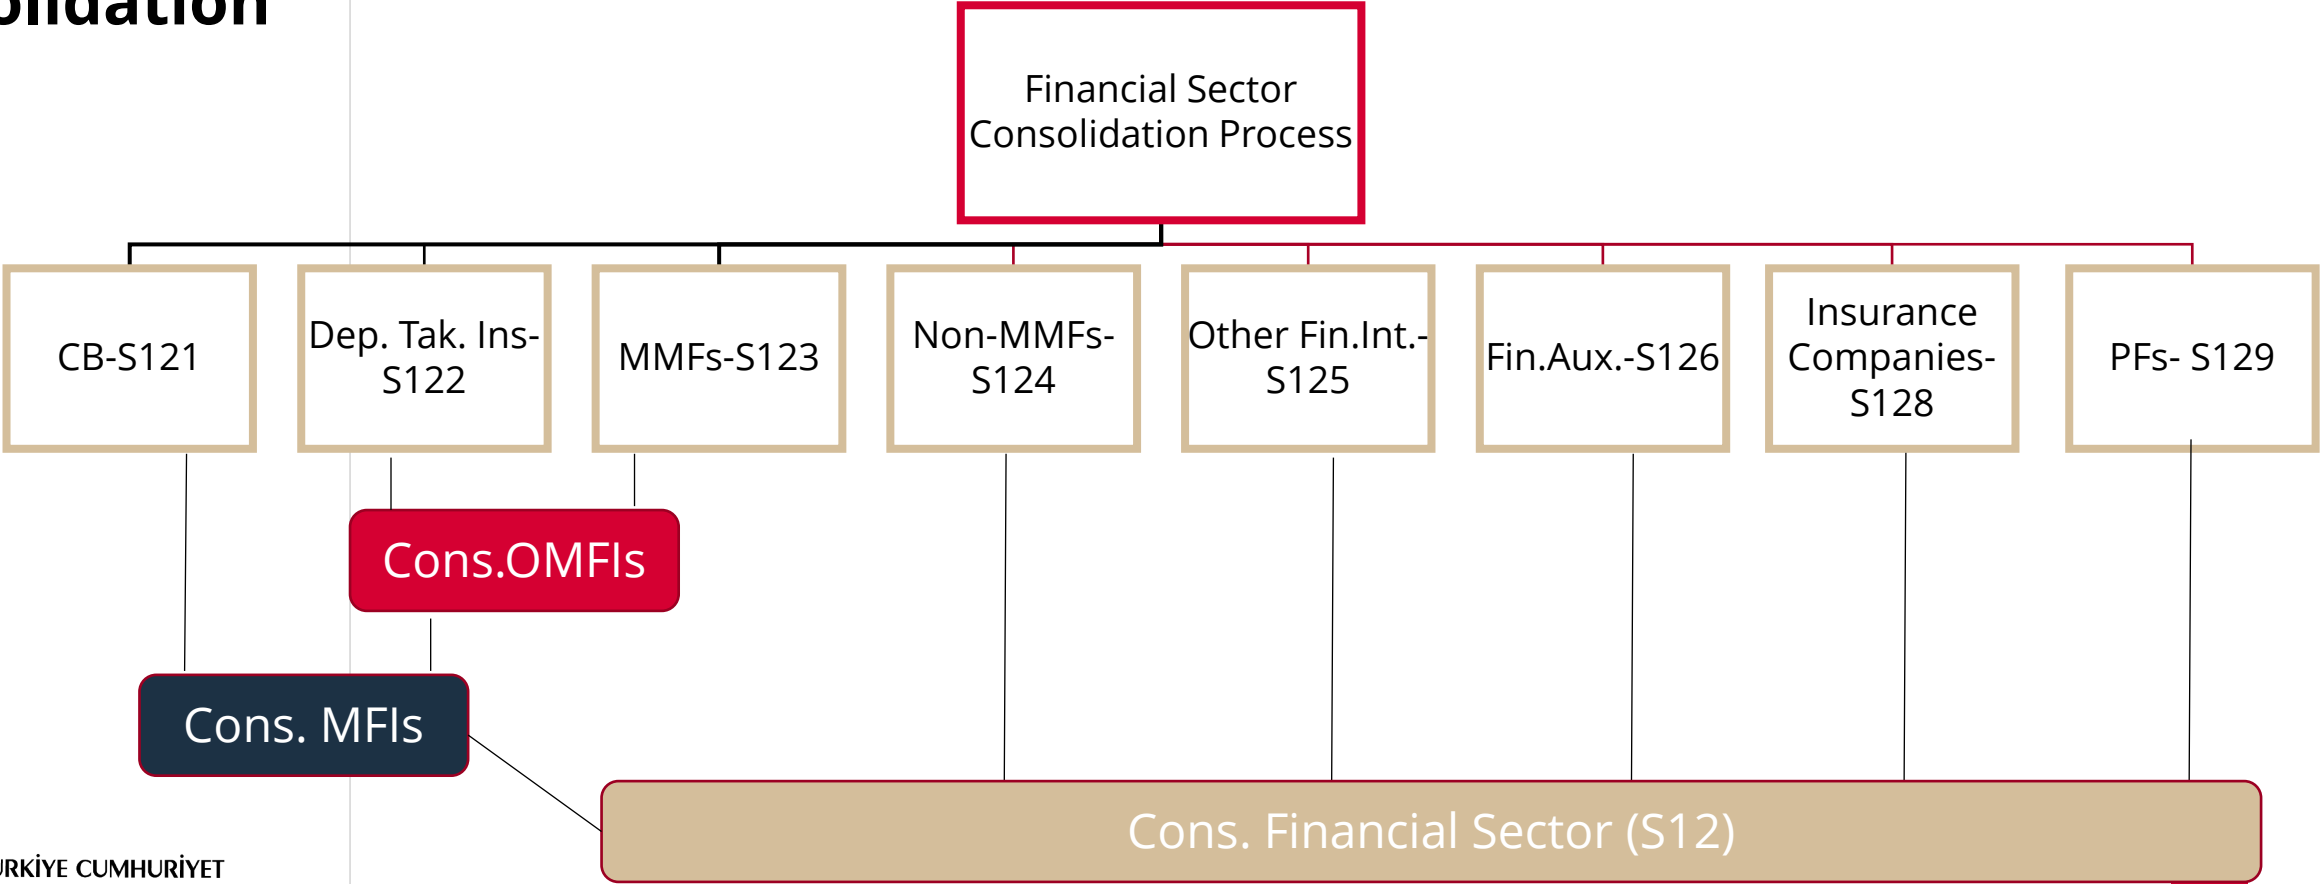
olidation

Financial Sector Consolidation Process

CB-S121

Dep. Tak. Ins-S122

MMFs-S123

Non-MMFs-S124

Other Fin.Int.-S125

Fin.Aux.-S126

Insurance Companies-S128

PFs- S129

Cons.OMFIs

Cons. MFIs

Cons. Financial Sector (S12)

ÜRKİYE CUMHURİYET